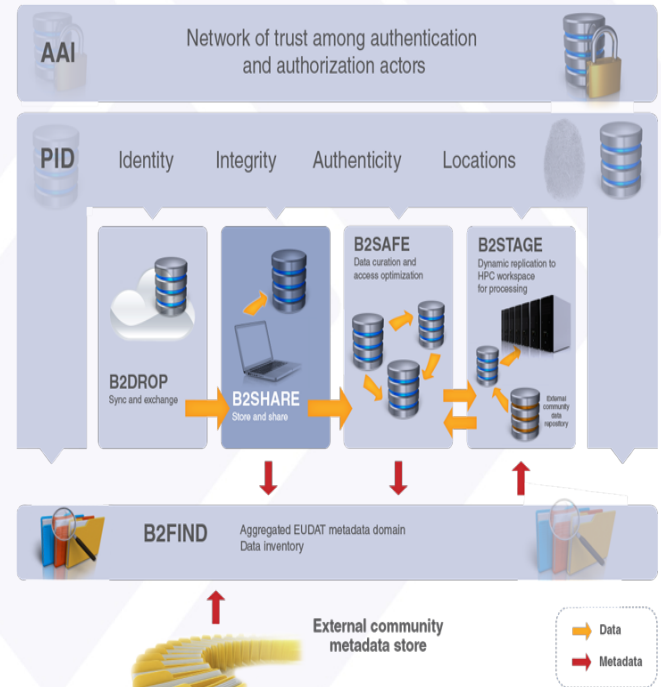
AAI

Network of trust among authentication and authorization actors

PID

Identity

Integrity

Authenticity

Locations

B2DROP
Sync and exchange

B2SHARE
Store and share

B2SAFE
Data curation and access optimization

B2STAGE
Dynamic replication to HPC workspace for processing

External community data repository

B2FIND

Aggregated EUDAT metadata domain
Data inventory

External community metadata store

Data

Metadata